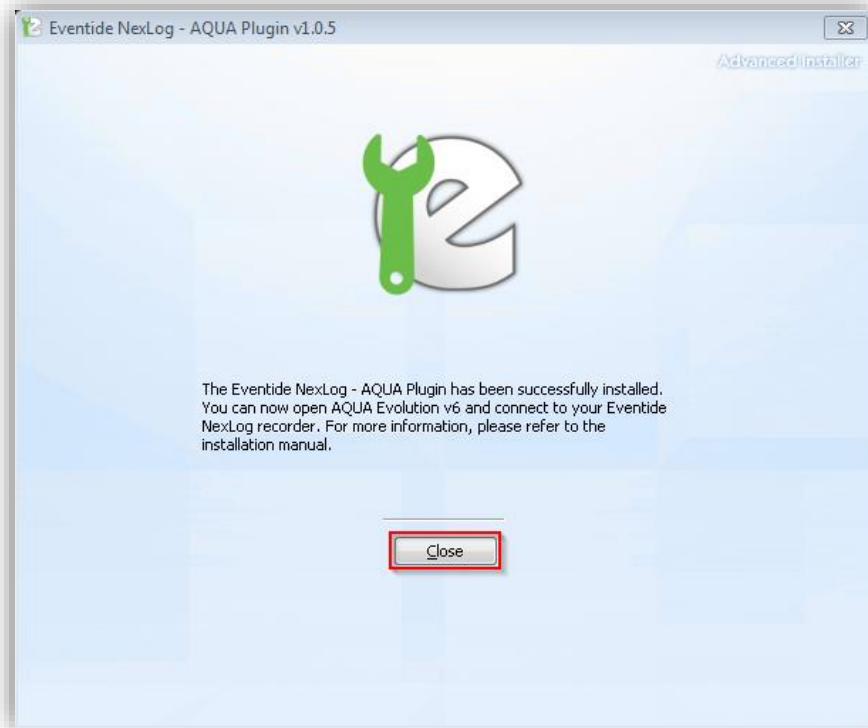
Eventide NexLog - AQUA Plugin v1.0.5

Advanced Installer

The Eventide NexLog - AQUA Plugin has been successfully installed. You can now open AQUA Evolution v6 and connect to your Eventide NexLog recorder. For more information, please refer to the installation manual.

Close